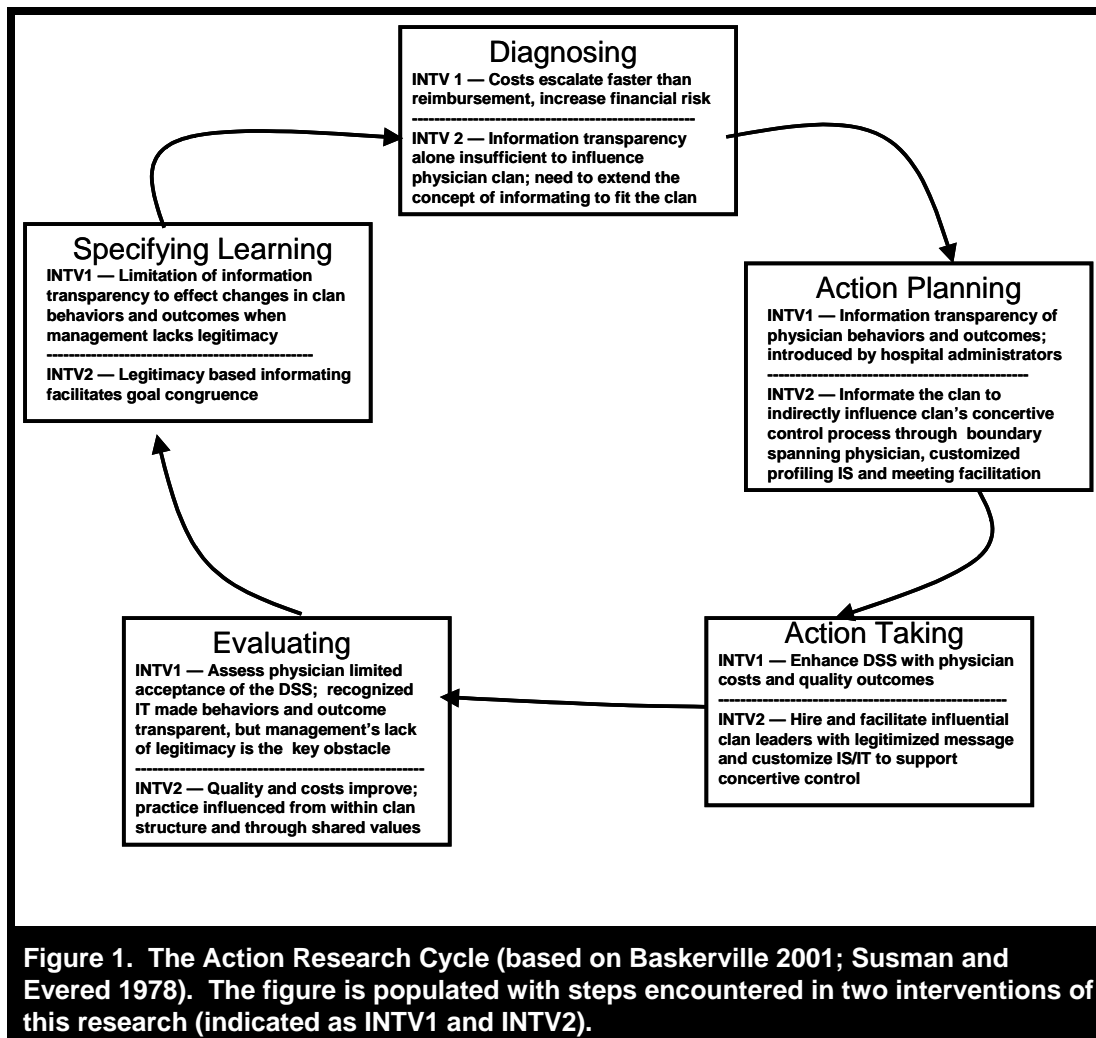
Diagnosing

INTV 1 — Costs escalate faster than reimbursement, increase financial risk

INTV 2 — Information transparency alone insufficient to influence physician clan; need to extend the concept of informating to fit the clan

Action Planning

INTV1 — Information transparency of physician behaviors and outcomes; introduced by hospital administrators

INTV2 — Informate the clan to indirectly influence clan's concertive control process through boundary spanning physician, customized profiling IS and meeting facilitation

Action Taking

INTV1 — Enhance DSS with physician costs and quality outcomes

INTV2 — Hire and facilitate influential clan leaders with legitimized message and customize IS/IT to support concertive control

Evaluating

INTV1 — Assess physician limited acceptance of the DSS; recognized IT made behaviors and outcome transparent, but management's lack of legitimacy is the key obstacle

INTV2 — Quality and costs improve; practice influenced from within clan structure and through shared values

Specifying Learning

INTV1 — Limitation of information transparency to effect changes in clan behaviors and outcomes when management lacks legitimacy

INTV2 — Legitimacy based informating facilitates goal congruence

Figure 1. The Action Research Cycle (based on Baskerville 2001; Susman and Evered 1978). The figure is populated with steps encountered in two interventions of this research (indicated as INTV1 and INTV2).